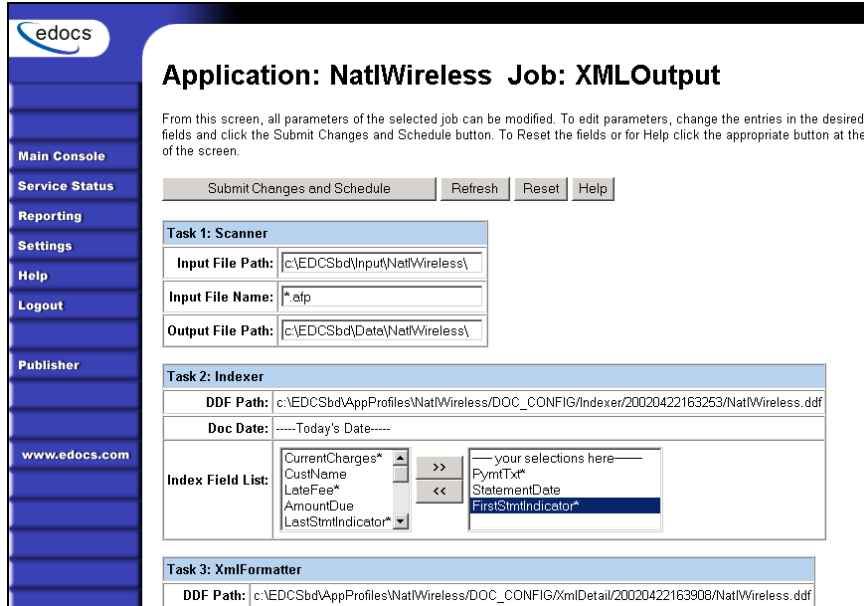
edocs

Main Console
Service Status
Reporting
Settings
Help
Logout

Publisher

www.edocs.com

Application: NatlWireless Job: XMLOutput

From this screen, all parameters of the selected job can be modified. To edit parameters, change the entries in the desired fields and click the Submit Changes and Schedule button. To Reset the fields or for Help click the appropriate button at the of the screen.

Submit Changes and Schedule | Refresh | Reset | Help

| Task 1: Scanner | |
|---|---|
| Input File Path: | c:\EDCSbd\Input\NatlWireless\ |
| Input File Name: | *.afp |
| Output File Path: | c:\EDCSbd\Data\NatlWireless\ |

| Task 2: Indexer | |
|---|---|
| DDF Path: | c:\EDCSbd\AppProfiles\NatlWireless/DOC_CONFIG/Indexer/20020422163253/NatlWireless.ddf |
| Doc Date: | -----Today's Date----- |
| Index Field List: | CurrentCharges* CustName LateFee* AmountDue LastStmtIndicator* >> << ---- your selections here---- PymtTxt* StatementDate FirstStmtIndicator* |

| Task 3: XmlFormatter | |
|---|---|
| DDF Path: | c:\EDCSbd\AppProfiles\NatlWireless/DOC_CONFIG/XmlDetail/20020422163908/NatlWireless.ddf |